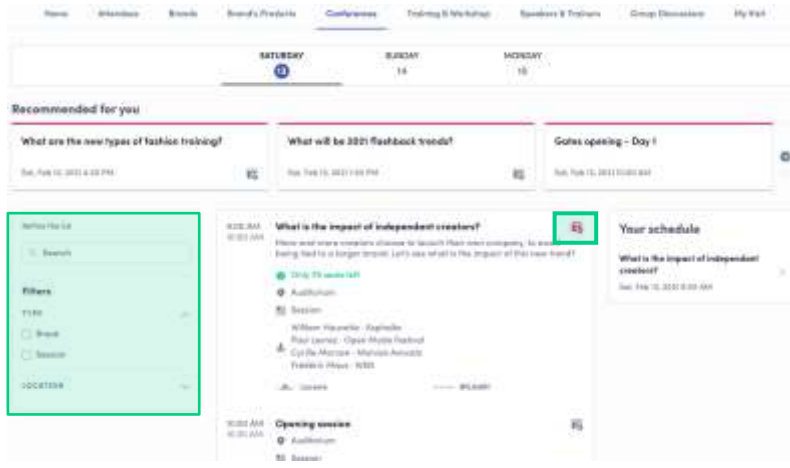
Home Attendees Brands Brand's Products Conferences Training & Workshops Speakers & Trainers Group Discussions My Visit

SATURDAY 13 SUNDAY 14 MONDAY 15

Recommended for you

What are the new types of fashion training?
Sat, Feb 13, 2021 4:30 PM

What will be 2021 flashback trends?
Sat, Feb 13, 2021 1:00 PM

Gates opening - Day 1
Sat, Feb 13, 2021 10:00 AM

Refine the list
Search

Filters
TYPE
Brand
Session

LOCATION

9:00 AM
10:00 AM
What is the impact of independent creators?
More and more creators choose to launch their own company, to avoid being tied to a bigger brand. Let's see what is the impact of this new trend?
Only 75 seats left
Auditorium
Session
William Hauvette - Kaptalia
Paul Leroux - Open Mode Festival
Cyrille Marcon - Maison Amusto
Frédéric Haus - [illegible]

10:00 AM
10:30 AM
Opening session
Auditorium
Session

Your schedule
What is the impact of independent creators?
Sat, Feb 13, 2021 9:00 AM